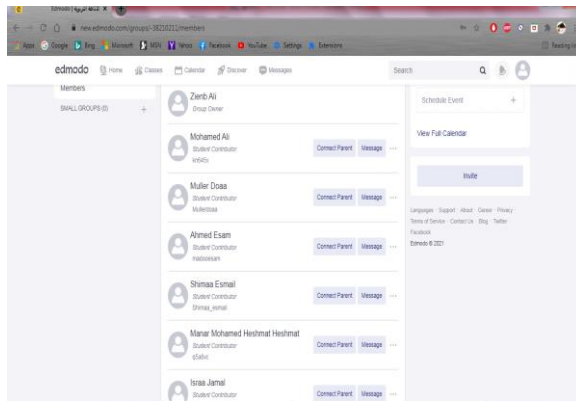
new.edmodo.com/groups/-38210211/members

Apps Google Bing Microsoft MSN Yahoo Facebook YouTube Settings Extensions

edmodo Home Classes Calendar Discover Messages

Search

Members

SMALL GROUPS (0) +

Zenb Ali
Group Owner

Mohamed Ali
Student Contributor
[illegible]
Connect Parent Message ...

Muller Doaa
Student Contributor
Mullerdoaa
Connect Parent Message ...

Ahmed Esam
Student Contributor
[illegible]
Connect Parent Message ...

Shimaa Esmail
Student Contributor
Shimaa_esmail
Connect Parent Message ...

Manar Mohamed Heshmat Heshmat
Student Contributor
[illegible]
Connect Parent Message ...

Israa Jamal
Student Contributor
Connect Parent Message ...

Schedule Event +

View Full Calendar

Invite

Languages · Support · About · Careers · Privacy · Terms of Service · Contact Us · Blog · Twitter · Facebook
Edmodo © 2021